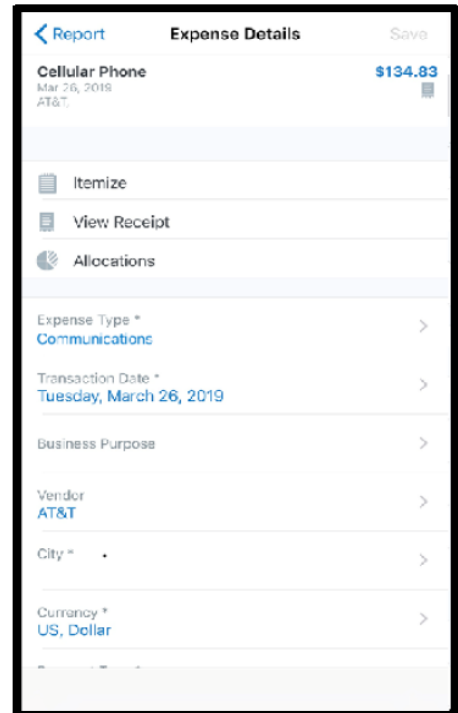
< Report Expense Details Save

Cellular Phone
Mar 26, 2019
AT&T

$134.83

Itemize

View Receipt

Allocations

Expense Type *
Communications

Transaction Date *
Tuesday, March 26, 2019

Business Purpose

Vendor
AT&T

City *

Currency *
US, Dollar

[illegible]